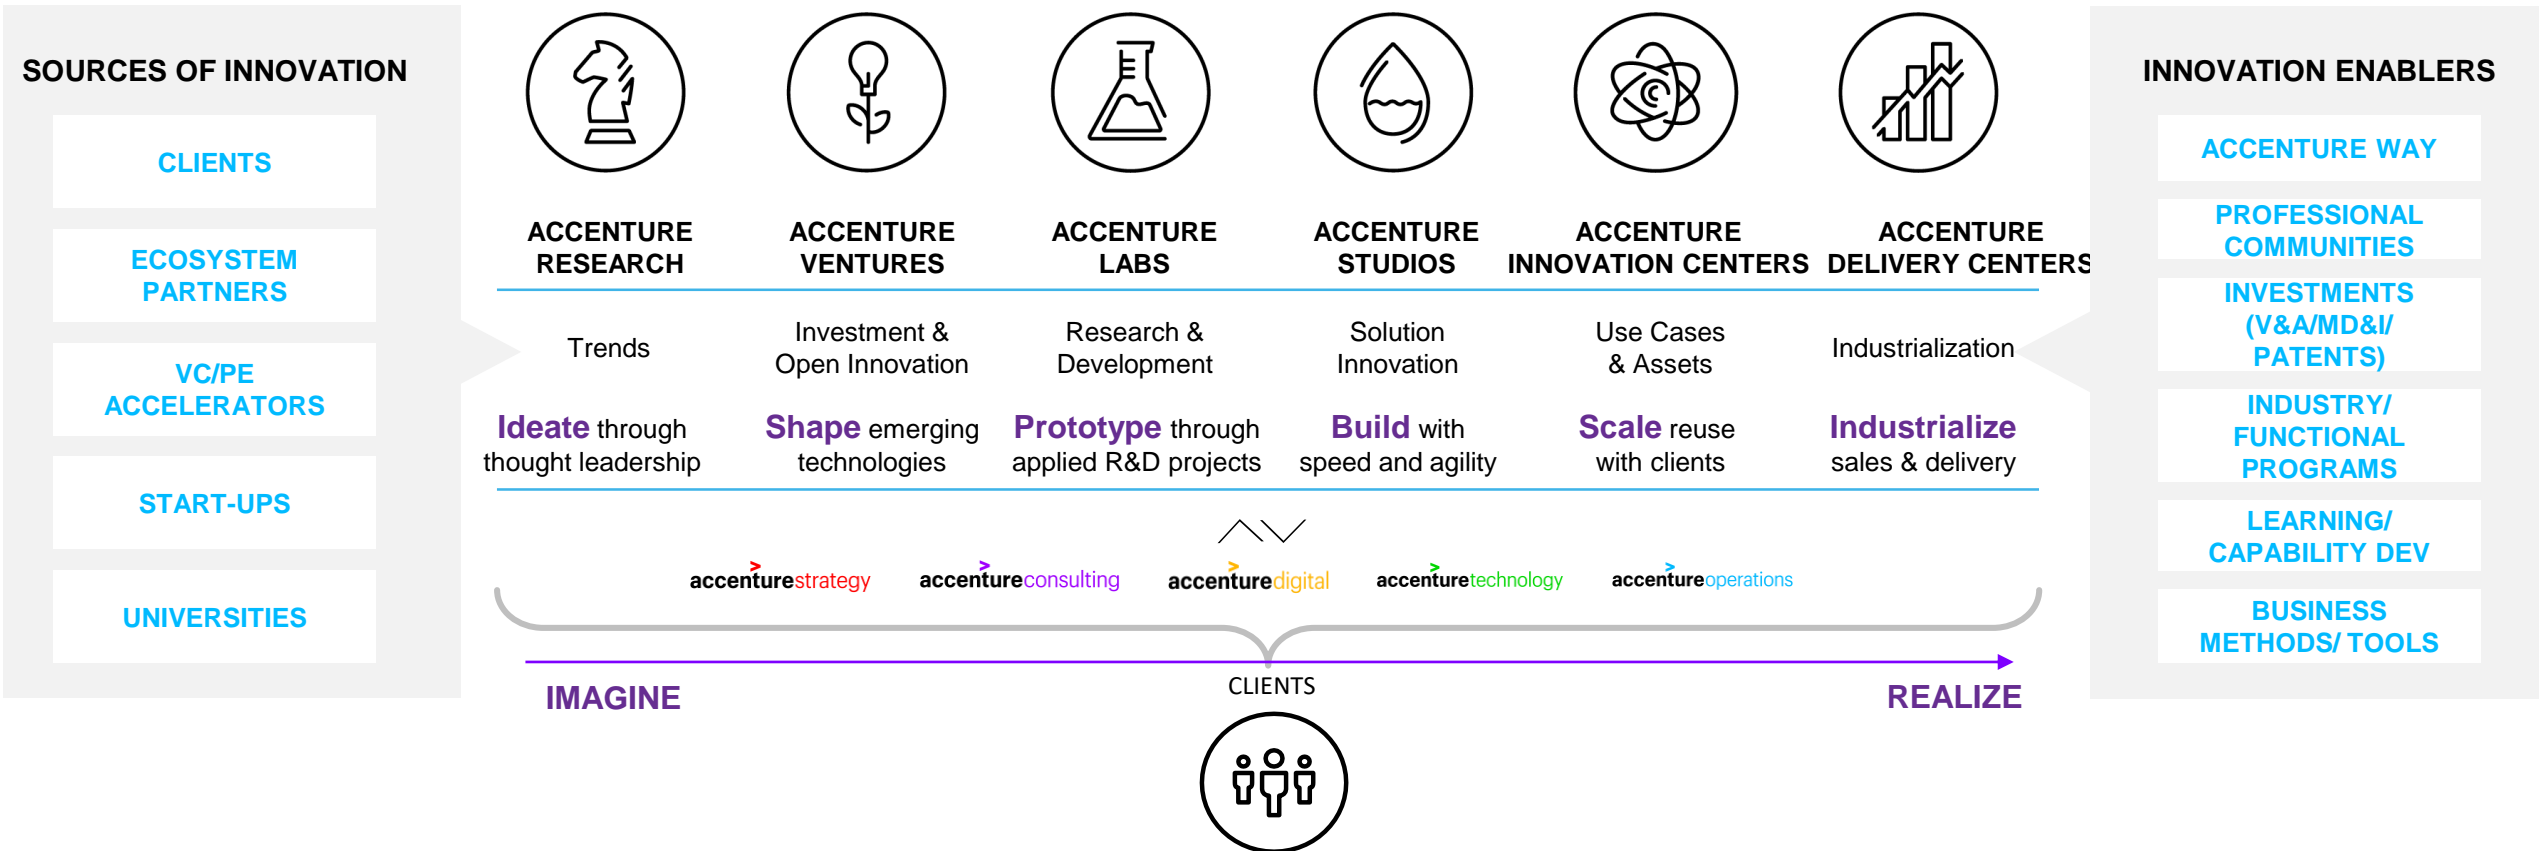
SOURCES OF INNOVATION

CLIENTS

ECOSYSTEM PARTNERS

VC/PE ACCELERATORS

START-UPS

UNIVERSITIES

ACCENTURE RESEARCH

ACCENTURE VENTURES

ACCENTURE LABS

ACCENTURE STUDIOS

ACCENTURE INNOVATION CENTERS

ACCENTURE DELIVERY CENTERS

Trends

Investment & Open Innovation

Research & Development

Solution Innovation

Use Cases & Assets

Industrialization

Ideate through thought leadership

Shape emerging technologies

Prototype through applied R&D projects

Build with speed and agility

Scale reuse with clients

Industrialize sales & delivery

accenturestrategy accentureconsulting accenturedigital accenturetechnology accentureoperations

IMAGINE

CLIENTS

REALIZE

INNOVATION ENABLERS

ACCENTURE WAY

PROFESSIONAL COMMUNITIES

INVESTMENTS (V&A/MD&I/ PATENTS)

INDUSTRY/ FUNCTIONAL PROGRAMS

LEARNING/ CAPABILITY DEV

BUSINESS METHODS/ TOOLS